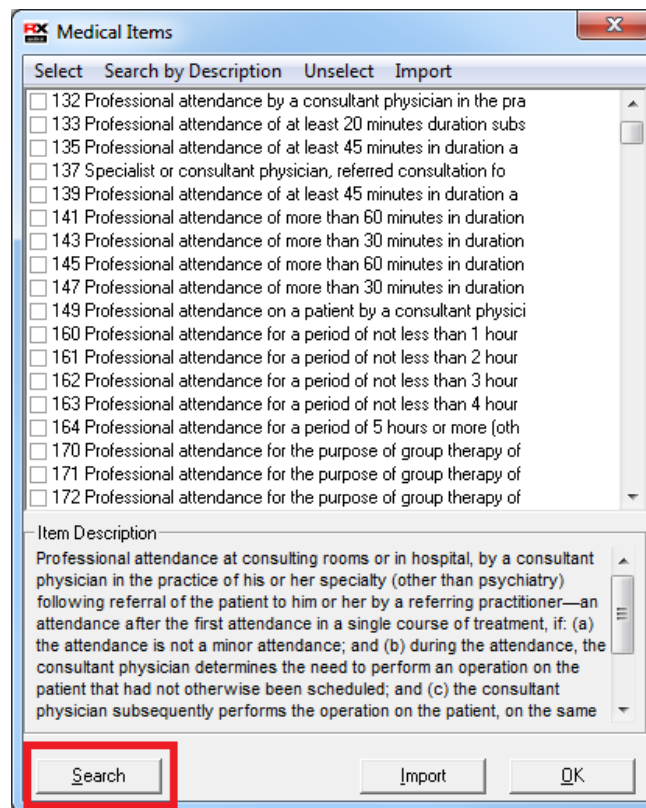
Medical Items

Select Search by Description Unselect Import

☐ 132 Professional attendance by a consultant physician in the pra
☐ 133 Professional attendance of at least 20 minutes duration subs
☐ 135 Professional attendance of at least 45 minutes in duration a
☐ 137 Specialist or consultant physician, referred consultation fo
☐ 139 Professional attendance of at least 45 minutes in duration a
☐ 141 Professional attendance of more than 60 minutes in duration
☐ 143 Professional attendance of more than 30 minutes in duration
☐ 145 Professional attendance of more than 60 minutes in duration
☐ 147 Professional attendance of more than 30 minutes in duration
☐ 149 Professional attendance on a patient by a consultant physici
☐ 160 Professional attendance for a period of not less than 1 hour
☐ 161 Professional attendance for a period of not less than 2 hour
☐ 162 Professional attendance for a period of not less than 3 hour
☐ 163 Professional attendance for a period of not less than 4 hour
☐ 164 Professional attendance for a period of 5 hours or more (oth
☐ 170 Professional attendance for the purpose of group therapy of
☐ 171 Professional attendance for the purpose of group therapy of
☐ 172 Professional attendance for the purpose of group therapy of

Item Description

Professional attendance at consulting rooms or in hospital, by a consultant physician in the practice of his or her specialty (other than psychiatry) following referral of the patient to him or her by a referring practitioner—an attendance after the first attendance in a single course of treatment, if: (a) the attendance is not a minor attendance; and (b) during the attendance, the consultant physician determines the need to perform an operation on the patient that had not otherwise been scheduled; and (c) the consultant physician subsequently performs the operation on the patient, on the same

Search Import OK